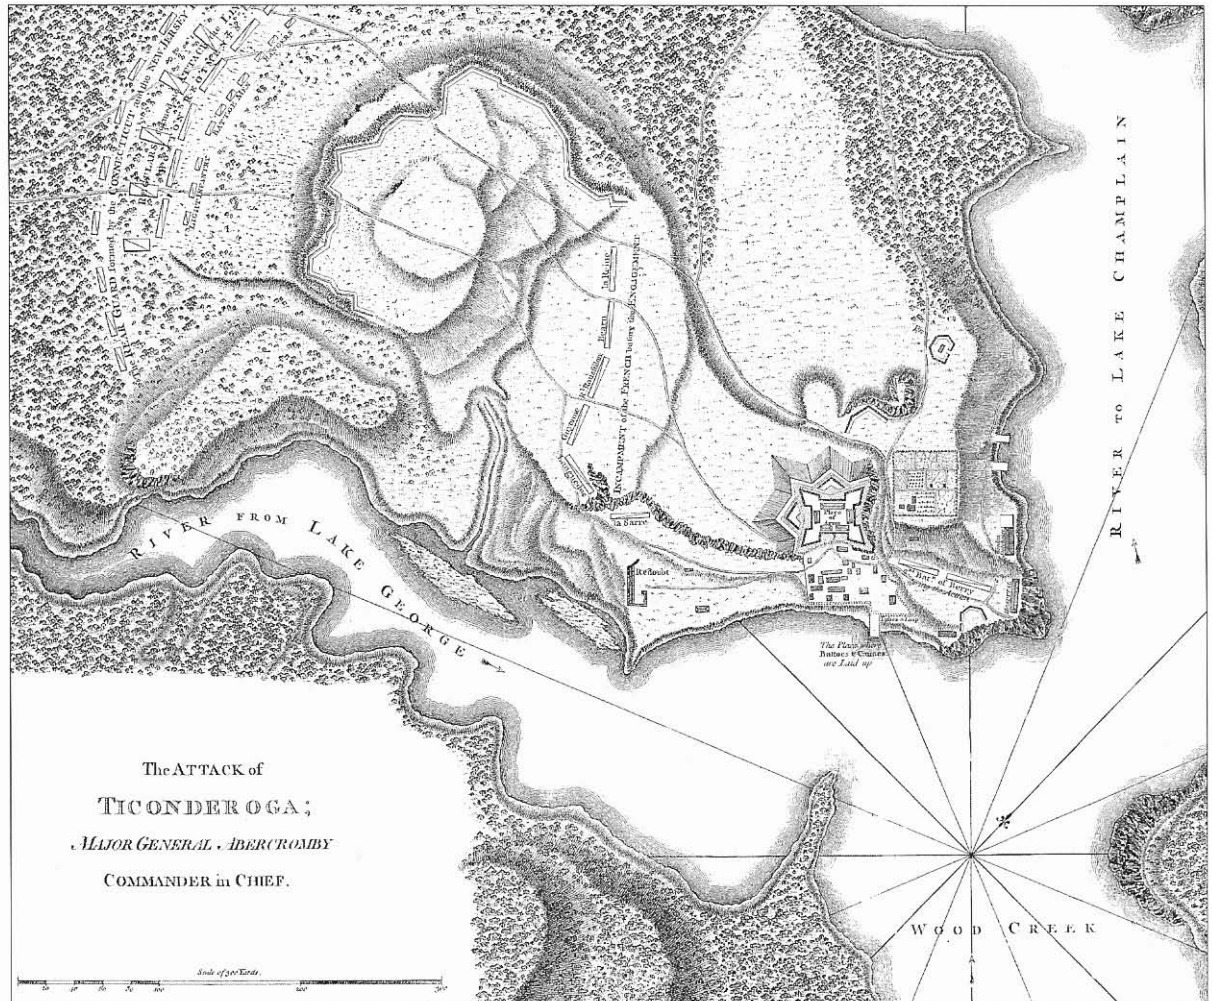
RIVER FROM LAKE GEORGE

RIVER TO LAKE CHAMPLAIN

ENCAMPMENT of the FRENCH before the ENGAGEMENT

Guyenne

Royal Roussillon

Bearn

la Reine

la Sarre

Redoubt

The Place where Battoes & Canoes are Laid up

Bay of Berry

CONNECTICUT

NEW JERSEY

WOOD CREEK

The ATTACK of TICONDEROGA; MAJOR GENERAL ABERCROMBY COMMANDER in CHIEF.

Scale of 300 Yards.

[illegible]